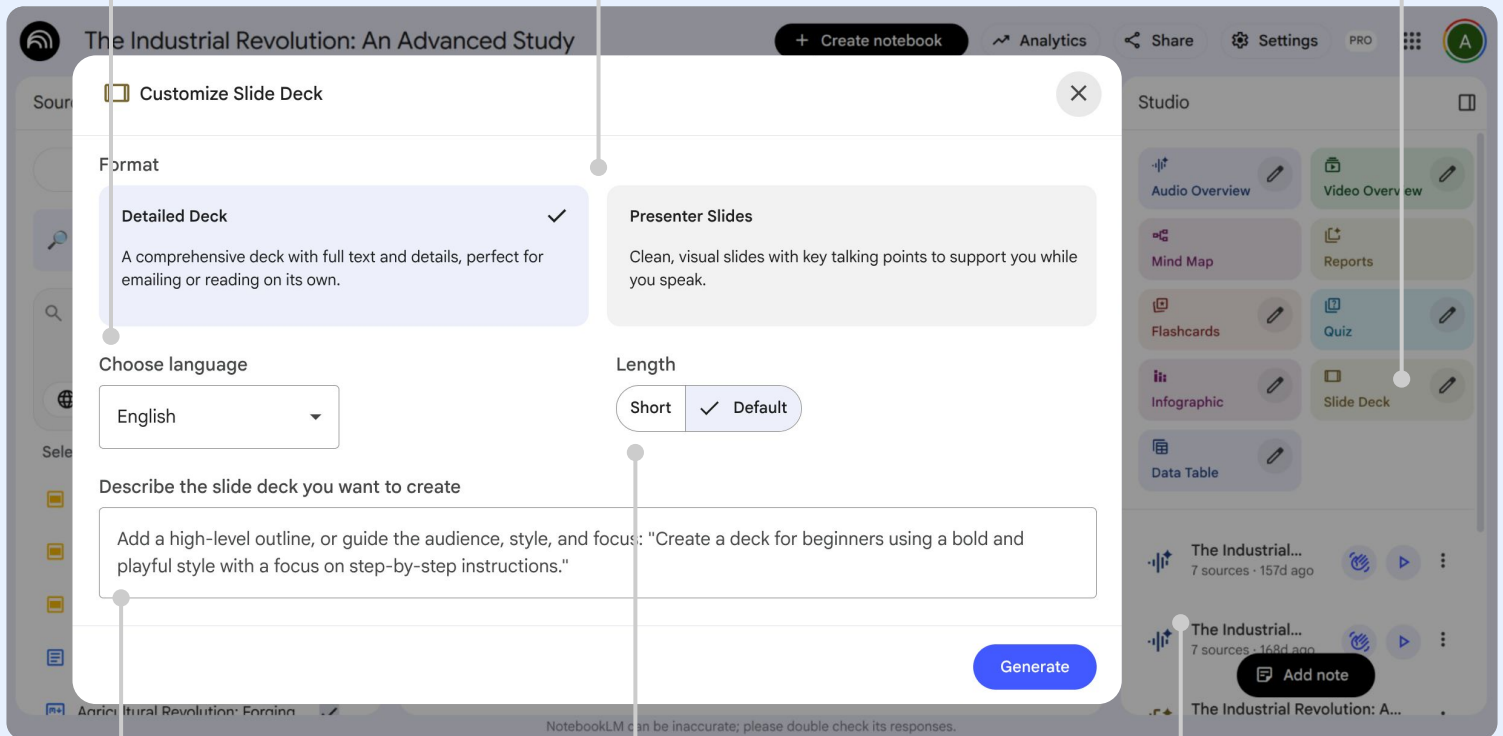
The Industrial Revolution: An Advanced Study

+ Create notebook

Analytics

Share

Settings

PRO

A

Sour

Customize Slide Deck

Format

Detailed Deck

A comprehensive deck with full text and details, perfect for emailing or reading on its own.

Presenter Slides

Clean, visual slides with key talking points to support you while you speak.

Choose language

English

Length

Short

Default

Describe the slide deck you want to create

Add a high-level outline, or guide the audience, style, and focus: "Create a deck for beginners using a bold and playful style with a focus on step-by-step instructions."

Generate

Sele

Agricultural Revolution: Forging

Studio

Audio Overview

Video Overview

Mind Map

Reports

Flashcards

Quiz

Infographic

Slide Deck

Data Table

The Industrial...

7 sources · 157d ago

The Industrial...

7 sources · 168d ago

Add note

The Industrial Revolution: A...

NotebookLM can be inaccurate; please double check its responses.